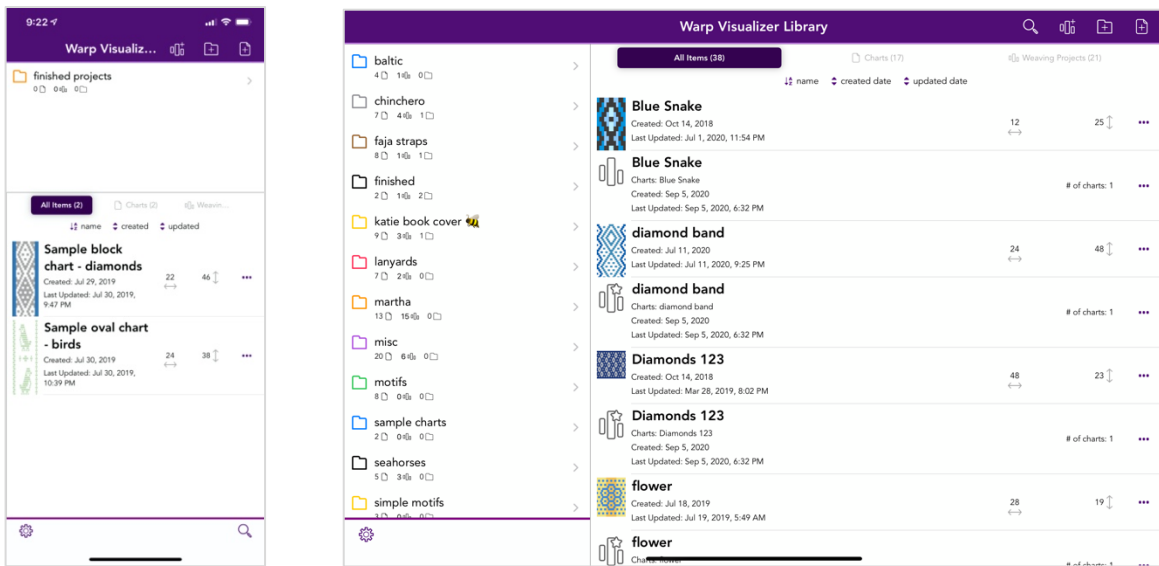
9:22

Warp Visualiz...

finished projects
0 0 0

All Items (2) Charts (2) Weavin...

name created updated

Sample block chart - diamonds
Created: Jul 29, 2019
Last Updated: Jul 30, 2019, 9:47 PM
22 46

Sample oval chart - birds
Created: Jul 30, 2019
Last Updated: Jul 30, 2019, 10:39 PM
24 38

Warp Visualizer Library

baltic
4 1 0

chinchero
7 4 1

faja straps
8 1 1

finished
2 1 2

katie book cover
9 3 1

lanyards
7 2 0

martha
13 15 0

misc
20 6 0

motifs
8 0 0

sample charts
2 0 0

seahorses
5 3 0

simple motifs
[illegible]

All Items (38) Charts (17) Weaving Projects (21)

name created date updated date

Blue Snake
Created: Oct 14, 2018
Last Updated: Jul 1, 2020, 11:54 PM
12 25

Blue Snake
Charts: Blue Snake
Created: Sep 5, 2020
Last Updated: Sep 5, 2020, 6:32 PM
# of charts: 1

diamond band
Created: Jul 11, 2020
Last Updated: Jul 11, 2020, 9:25 PM
24 48

diamond band
Charts: diamond band
Created: Sep 5, 2020
Last Updated: Sep 5, 2020, 6:32 PM
# of charts: 1

Diamonds 123
Created: Oct 14, 2018
Last Updated: Mar 28, 2019, 8:02 PM
48 23

Diamonds 123
Charts: Diamonds 123
Created: Sep 5, 2020
Last Updated: Sep 5, 2020, 6:32 PM
# of charts: 1

flower
Created: Jul 18, 2019
Last Updated: Jul 19, 2019, 5:49 AM
28 19

flower
Charts: flower
# of charts: 1